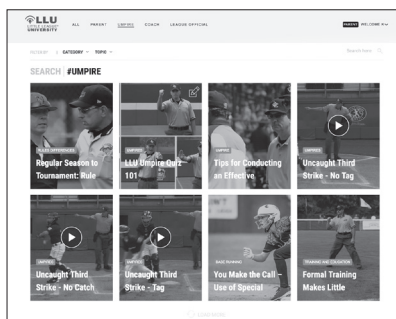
LLU
LITTLE LEAGUE UNIVERSITY

ALL PARENT UMPIRE COACH LEAGUE OFFICIAL

PARENT WELCOME

RECENT CATEGORY TOPIC

Search here

SEARCH | #UMPIRE

RULES DIFFERENCES
Regular Season to Tournament: Rule

UMPIRE
LLU Umpire Quiz 101

UMPIRE
Tips for Conducting an Effective

UMPIRE
Uncaught Third Strike - No Tag

UMPIRE
Uncaught Third Strike - No Catch

UMPIRE
Uncaught Third Strike - Tag

BASE RUNNING
You Make the Call – Use of Special

TRAINING AND EDUCATION
Formal Training Makes Little

LOAD MORE